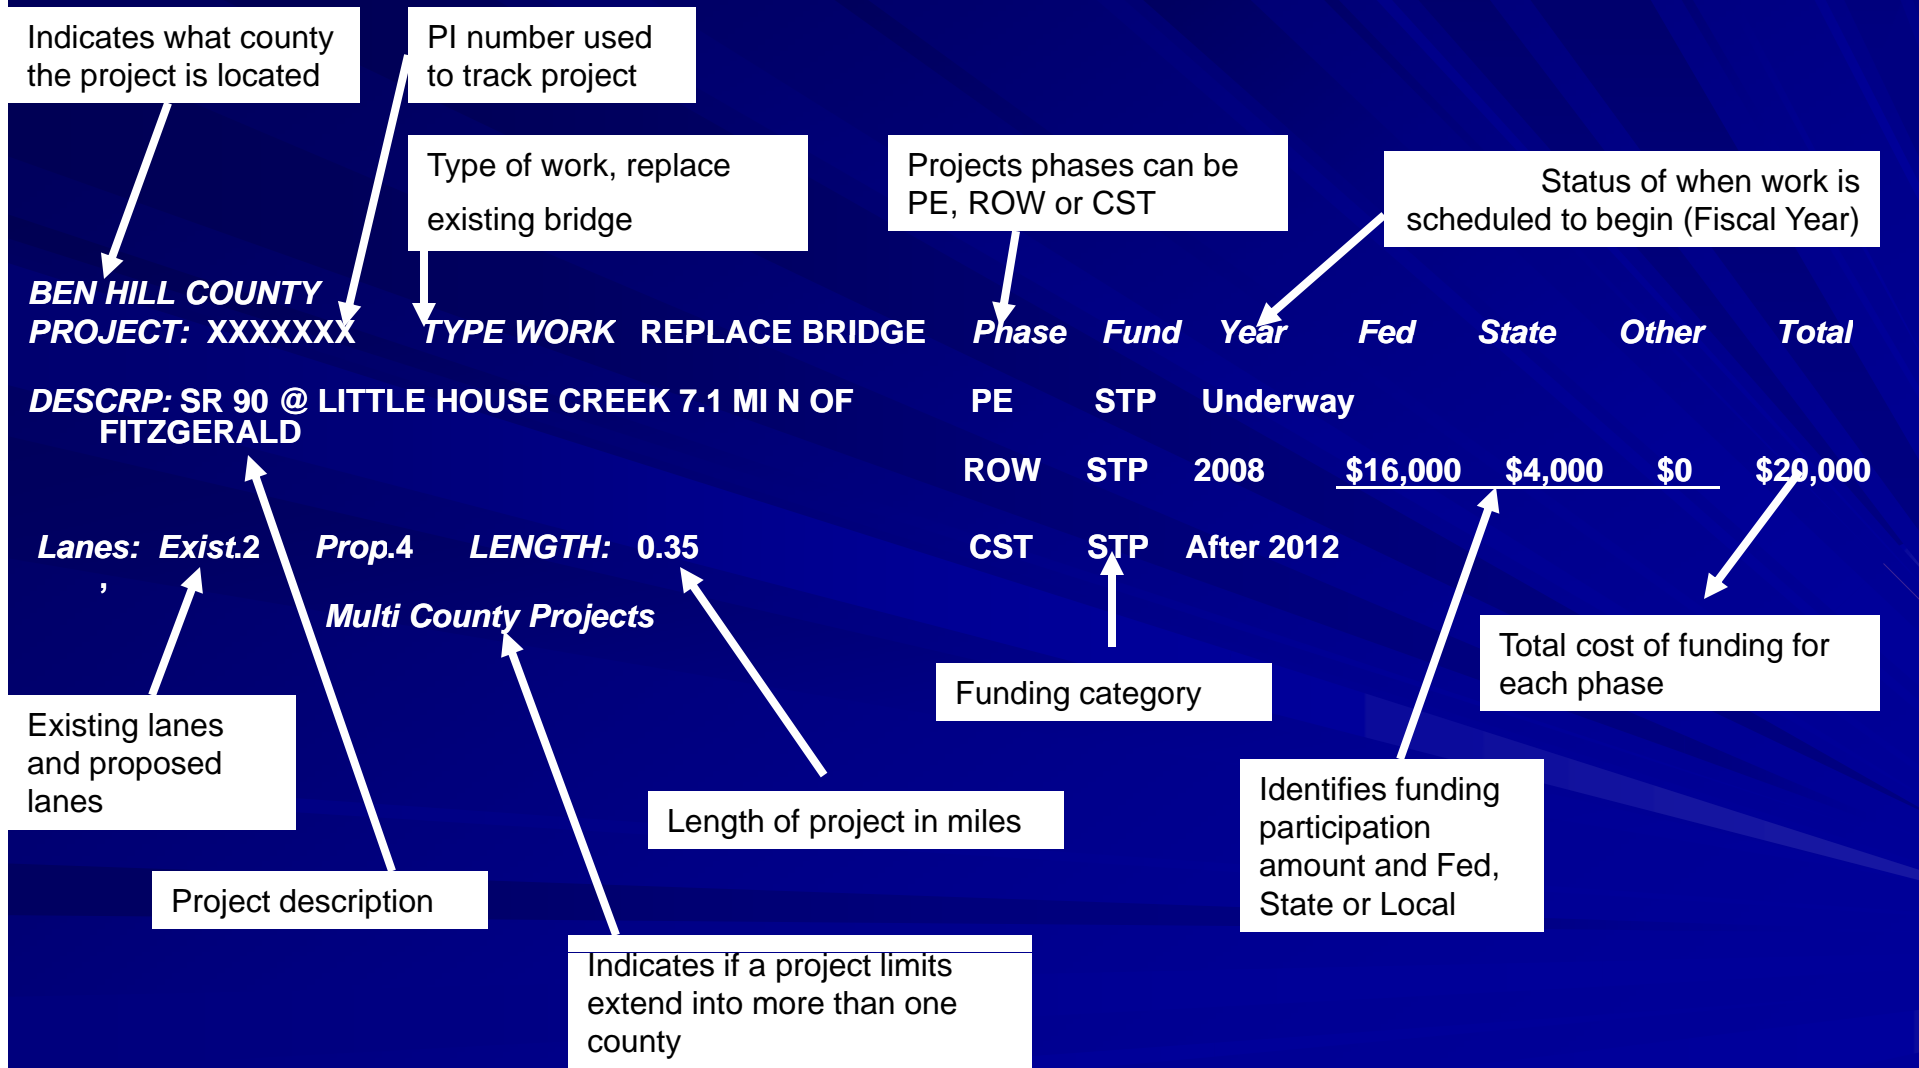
Indicates what county the project is located

PI number used to track project

Type of work, replace existing bridge

Projects phases can be PE, ROW or CST

Status of when work is scheduled to begin (Fiscal Year)

BEN HILL COUNTY
PROJECT: XXXXXXX TYPE WORK REPLACE BRIDGE

| Phase | Fund | Year | Fed | State | Other | Total |
|---|---|---|---|---|---|---|
| PE | STP | Underway | | | | |
| ROW | STP | 2008 | $16,000 | $4,000 | $0 | $20,000 |
| CST | STP | After 2012 | | | | |

DESCRP: SR 90 @ LITTLE HOUSE CREEK 7.1 MI N OF FITZGERALD

Lanes: Exist.2 , Prop.4 LENGTH: 0.35

Multi County Projects

Funding category

Total cost of funding for each phase

Existing lanes and proposed lanes

Length of project in miles

Identifies funding participation amount and Fed, State or Local

Project description

Indicates if a project limits extend into more than one county